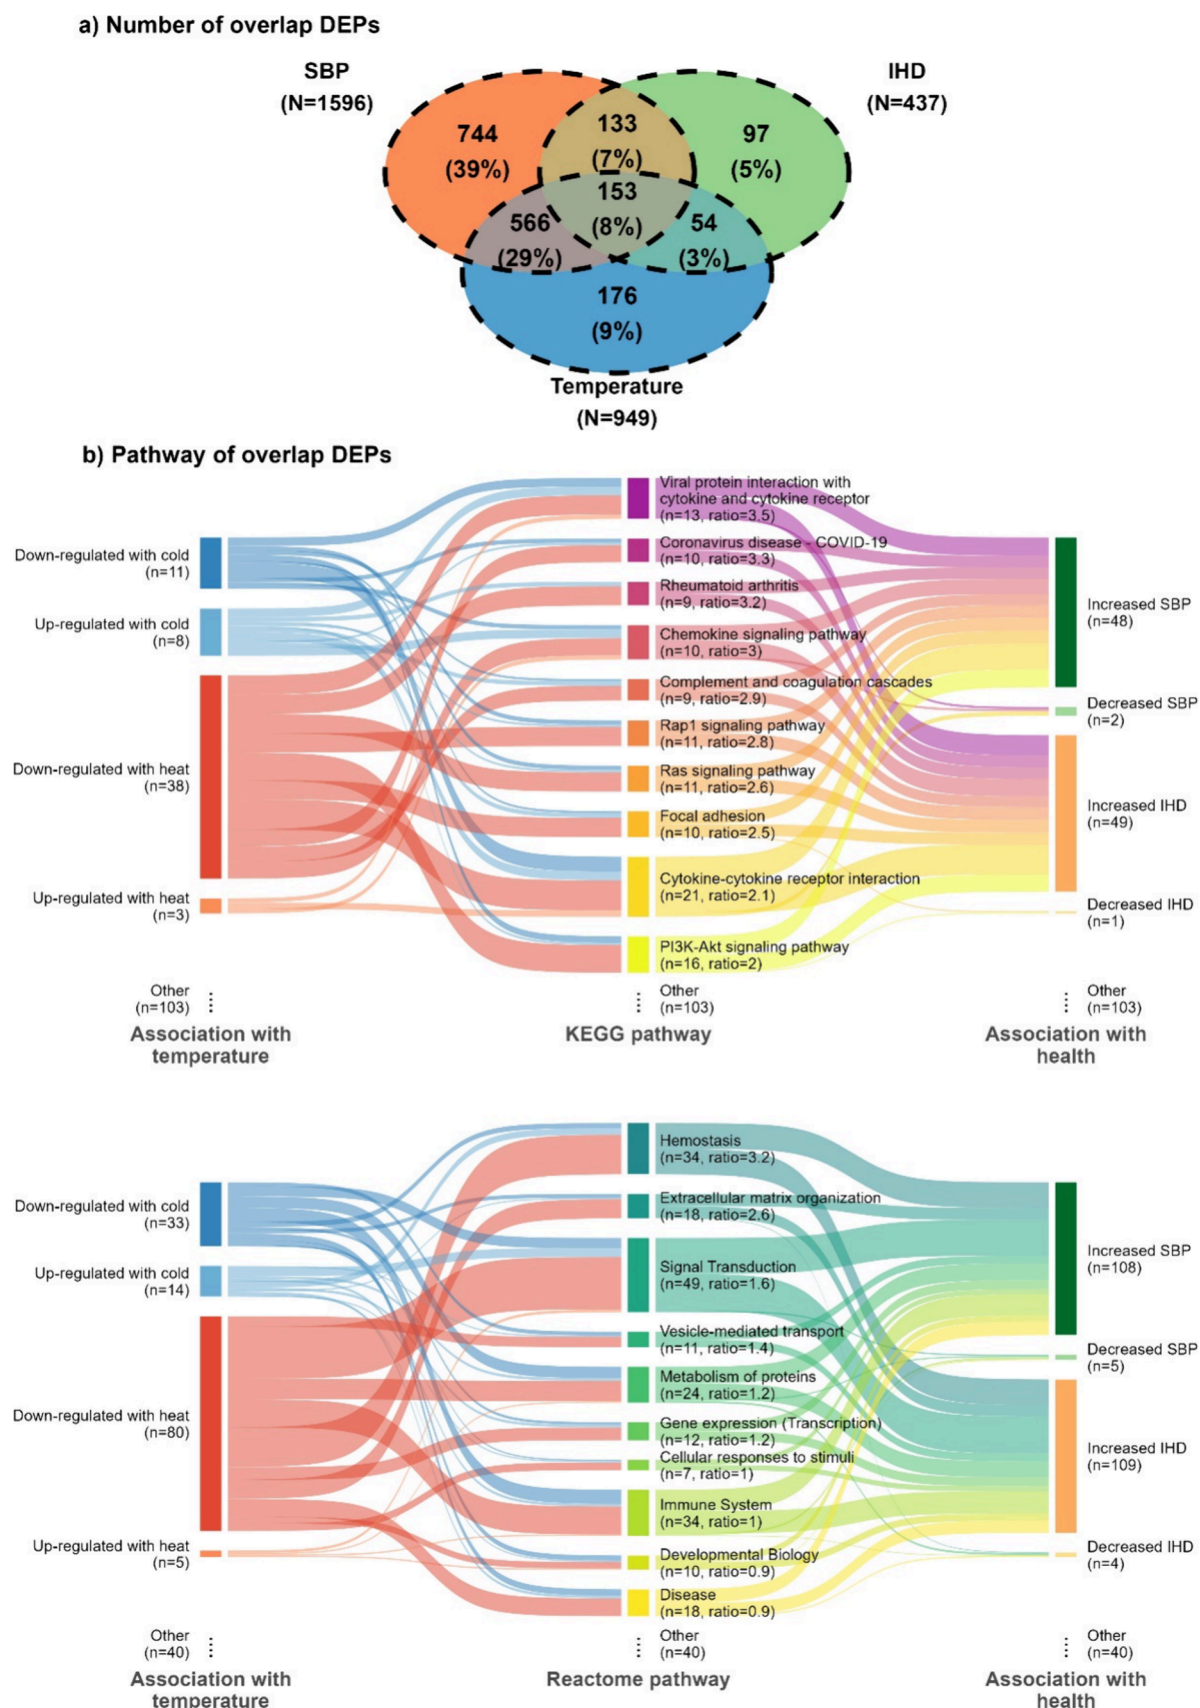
a) Number of overlap DEPs

SBP
(N=1596)

IHD
(N=437)

744
(39%)

133
(7%)

97
(5%)

153
(8%)

566
(29%)

54
(3%)

176
(9%)

Temperature
(N=949)

b) Pathway of overlap DEPs

Down-regulated with cold
(n=11)

Up-regulated with cold
(n=8)

Down-regulated with heat
(n=38)

Up-regulated with heat
(n=3)

Other
(n=103)

Viral protein interaction with cytokine and cytokine receptor
(n=13, ratio=3.5)

Coronavirus disease - COVID-19
(n=10, ratio=3.3)

Rheumatoid arthritis
(n=9, ratio=3.2)

Chemokine signaling pathway
(n=10, ratio=3)

Complement and coagulation cascades
(n=9, ratio=2.9)

Rap1 signaling pathway
(n=11, ratio=2.8)

Ras signaling pathway
(n=11, ratio=2.6)

Focal adhesion
(n=10, ratio=2.5)

Cytokine-cytokine receptor interaction
(n=21, ratio=2.1)

PI3K-Akt signaling pathway
(n=16, ratio=2)

Other
(n=103)

Increased SBP
(n=48)

Decreased SBP
(n=2)

Increased IHD
(n=49)

Decreased IHD
(n=1)

Other
(n=103)

Association with temperature

KEGG pathway

Association with health

Down-regulated with cold
(n=33)

Up-regulated with cold
(n=14)

Down-regulated with heat
(n=80)

Up-regulated with heat
(n=5)

Other
(n=40)

Hemostasis
(n=34, ratio=3.2)

Extracellular matrix organization
(n=18, ratio=2.6)

Signal Transduction
(n=49, ratio=1.6)

Vesicle-mediated transport
(n=11, ratio=1.4)

Metabolism of proteins
(n=24, ratio=1.2)

Gene expression (Transcription)
(n=12, ratio=1.2)

Cellular responses to stimuli
(n=7, ratio=1)

Immune System
(n=34, ratio=1)

Developmental Biology
(n=10, ratio=0.9)

Disease
(n=18, ratio=0.9)

Other
(n=40)

Increased SBP
(n=108)

Decreased SBP
(n=5)

Increased IHD
(n=109)

Decreased IHD
(n=4)

Other
(n=40)

Association with temperature

Reactome pathway

Association with health